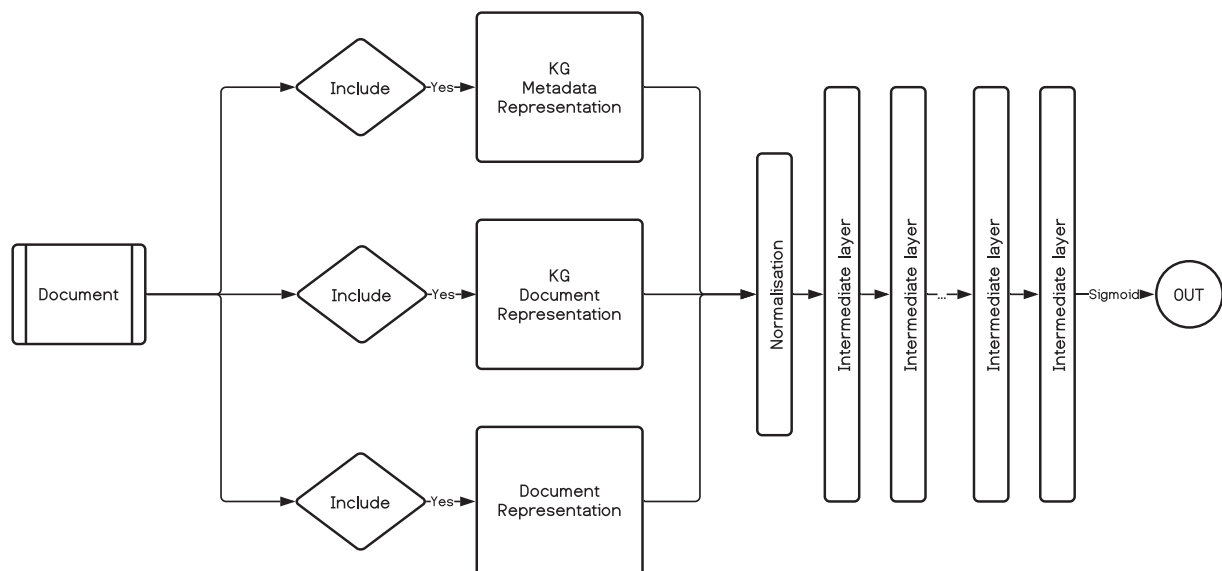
Document

Include

Yes

KG Metadata Representation

Include

Yes

KG Document Representation

Include

Yes

Document Representation

Normalisation

Intermediate layer

Intermediate layer

...

Intermediate layer

Intermediate layer

Sigmoid

OUT